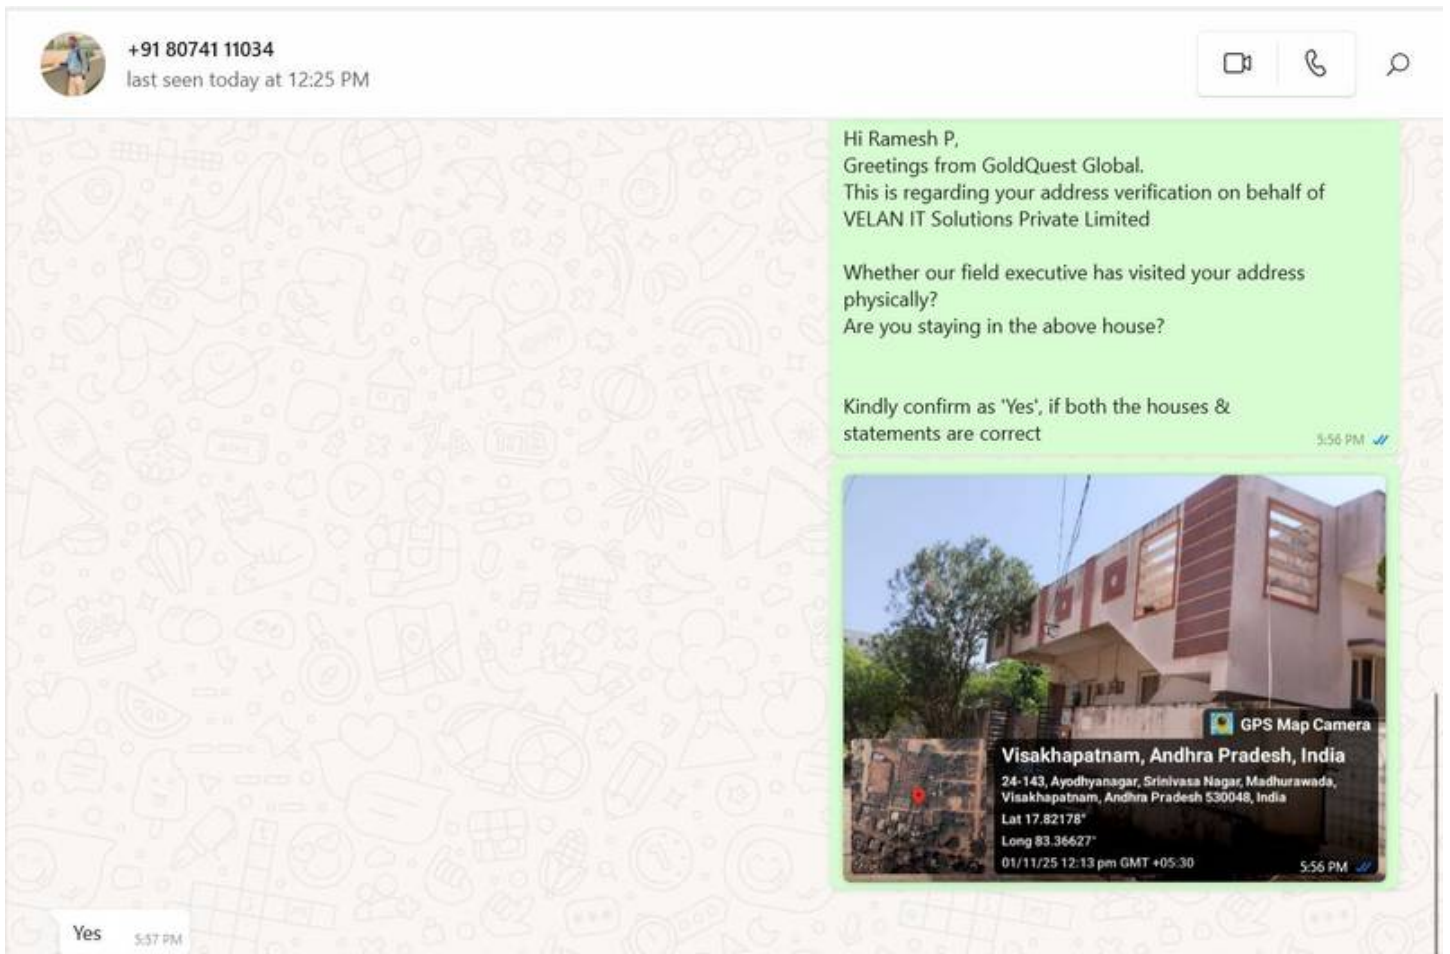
+91 80741 11034
last seen today at 12:25 PM

Hi Ramesh P,
Greetings from GoldQuest Global.
This is regarding your address verification on behalf of VELAN IT Solutions Private Limited

Whether our field executive has visited your address physically?
Are you staying in the above house?

Kindly confirm as 'Yes', if both the houses & statements are correct
5:56 PM

GPS Map Camera
Visakhapatnam, Andhra Pradesh, India
24-143, Ayodhyanagar, Srinivasa Nagar, Madhurawada, Visakhapatnam, Andhra Pradesh 530048, India
Lat 17.82178°
Long 83.36627°
01/11/25 12:13 pm GMT +05:30
5:56 PM

Yes 5:57 PM